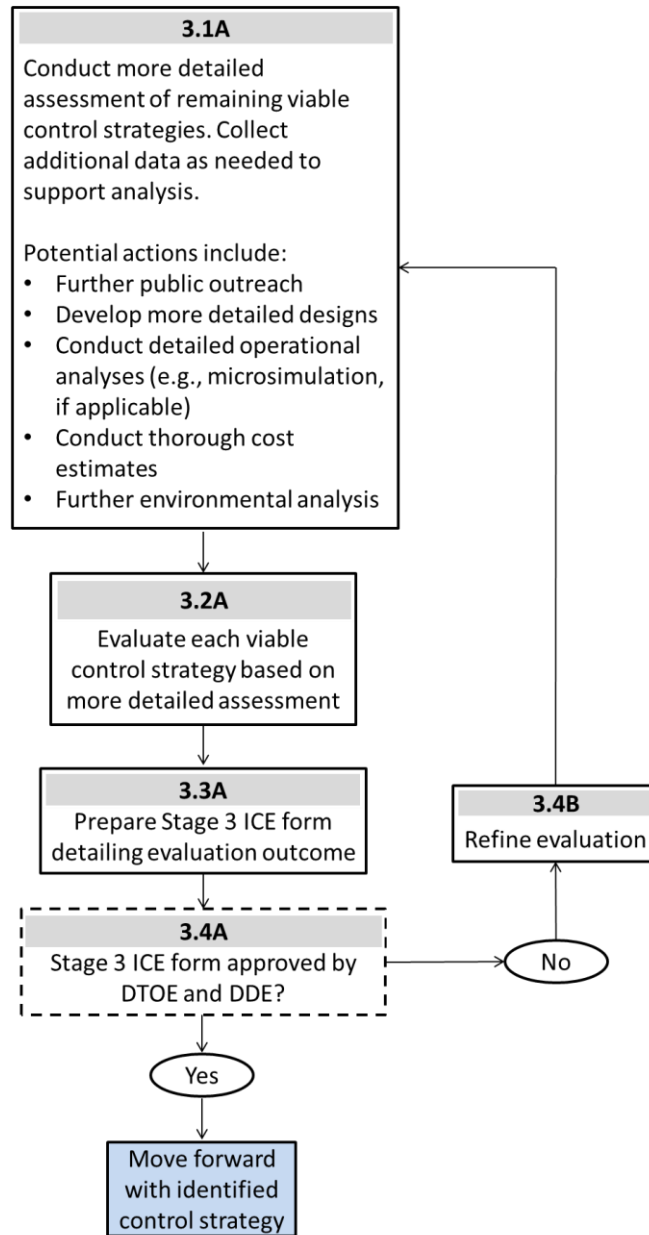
3.1A

Conduct more detailed assessment of remaining viable control strategies. Collect additional data as needed to support analysis.

Potential actions include:
- Further public outreach
- Develop more detailed designs
- Conduct detailed operational analyses (e.g., microsimulation, if applicable)
- Conduct thorough cost estimates
- Further environmental analysis

3.2A

Evaluate each viable control strategy based on more detailed assessment

3.3A

Prepare Stage 3 ICE form detailing evaluation outcome

3.4B

Refine evaluation

3.4A

Stage 3 ICE form approved by DTOE and DDE?

No

Yes

Move forward with identified control strategy